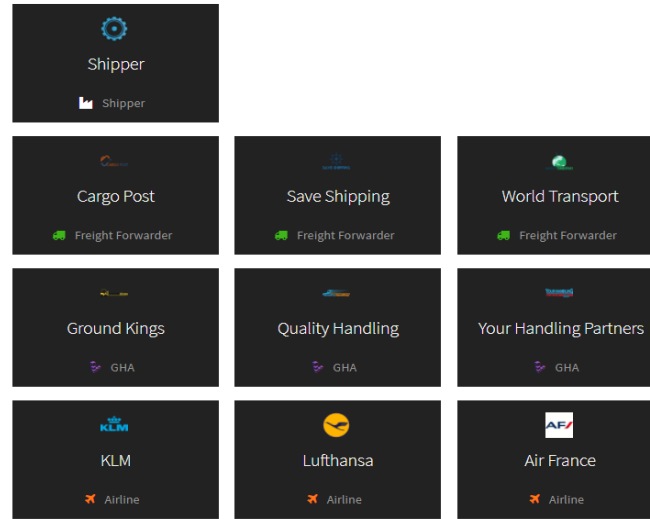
Shipper

Shipper

Cargo Post

Freight Forwarder

Save Shipping

Freight Forwarder

World Transport

Freight Forwarder

Ground Kings

GHA

Quality Handling

GHA

Your Handling Partners

GHA

KLM

KLM

Airline

Lufthansa

Airline

AF

Air France

Airline